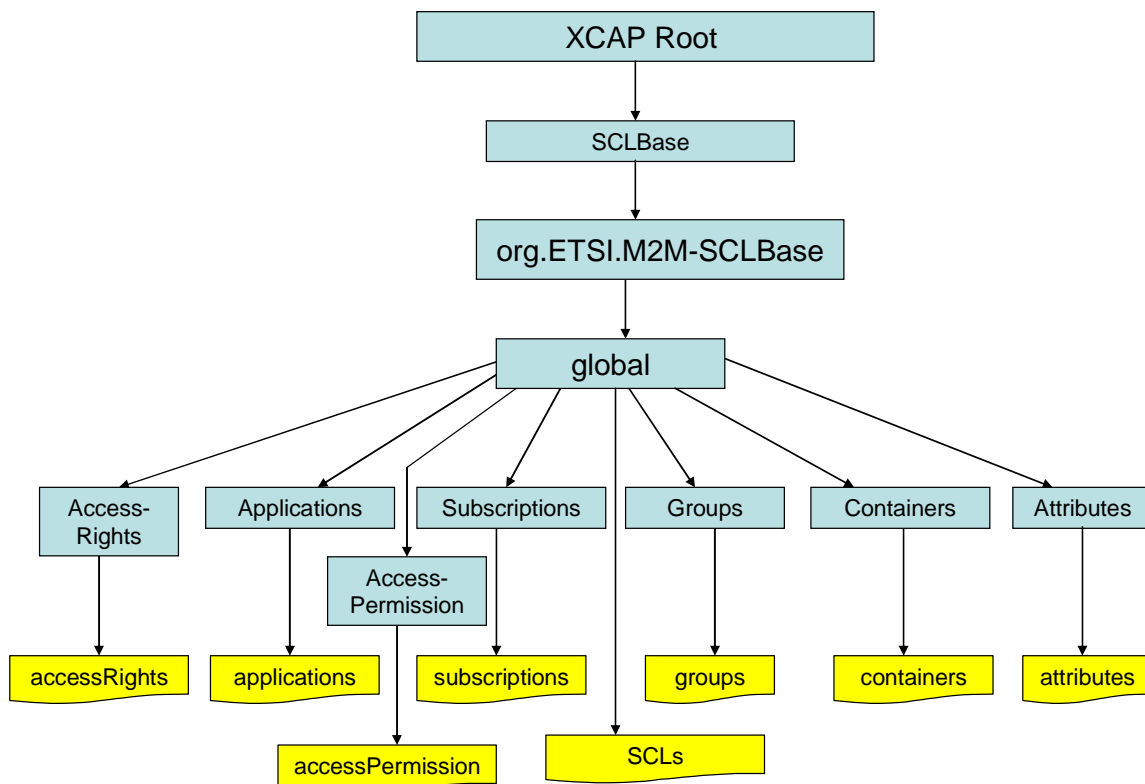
XCAP Root

SCLBase

org.ETSI.M2M-SCLBase

global

Access-Rights

Applications

Subscriptions

Groups

Containers

Attributes

Access-Permission

accessRights

applications

subscriptions

groups

containers

attributes

accessPermission

SCLs